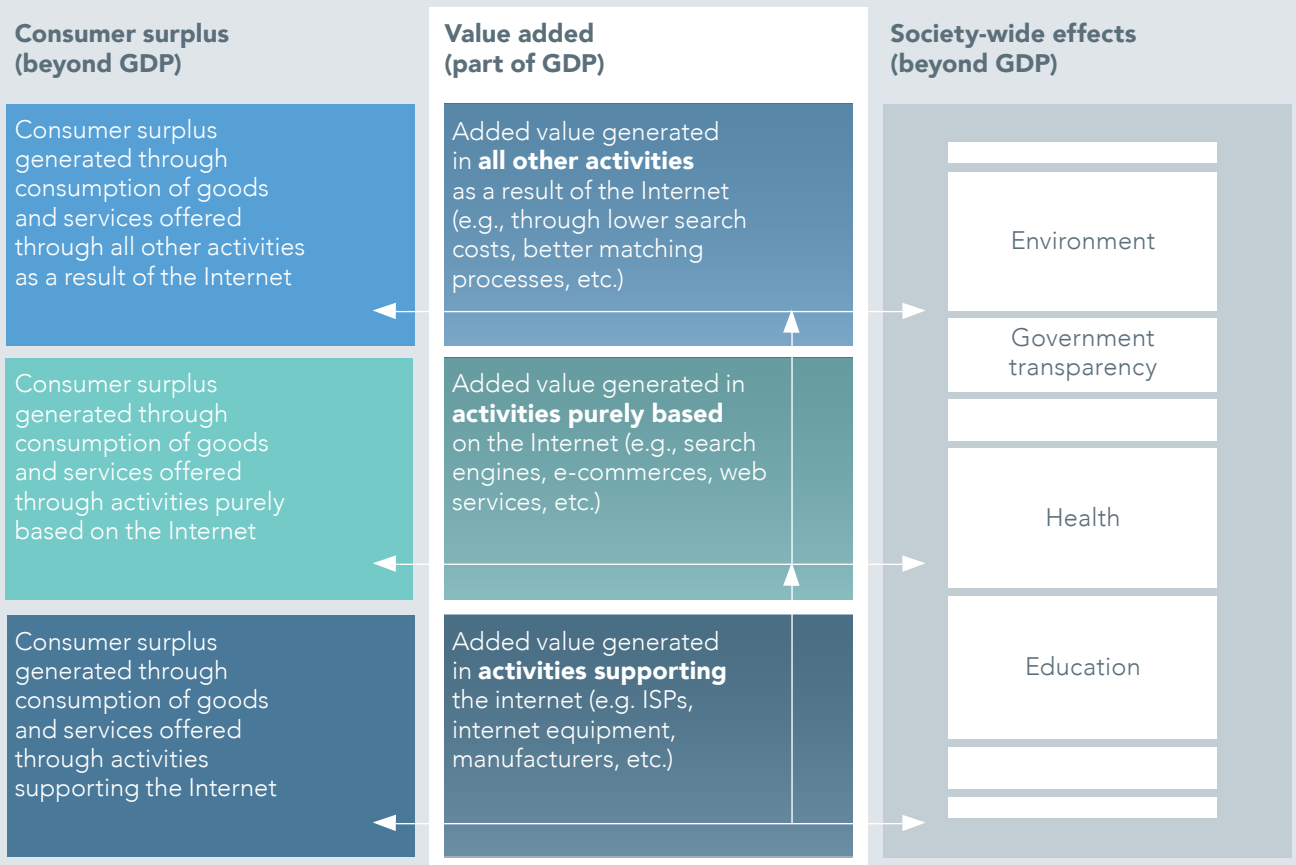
Consumer surplus (beyond GDP)

Value added (part of GDP)

Society-wide effects (beyond GDP)

Consumer surplus generated through consumption of goods and services offered through all other activities as a result of the Internet

Added value generated in **all other activities** as a result of the Internet (e.g., through lower search costs, better matching processes, etc.)

Environment

Government transparency

Consumer surplus generated through consumption of goods and services offered through activities purely based on the Internet

Added value generated in **activities purely based** on the Internet (e.g., search engines, e-commerces, web services, etc.)

Health

Consumer surplus generated through consumption of goods and services offered through activities supporting the Internet

Added value generated in **activities supporting** the internet (e.g. ISPs, internet equipment, manufacturers, etc.)

Education